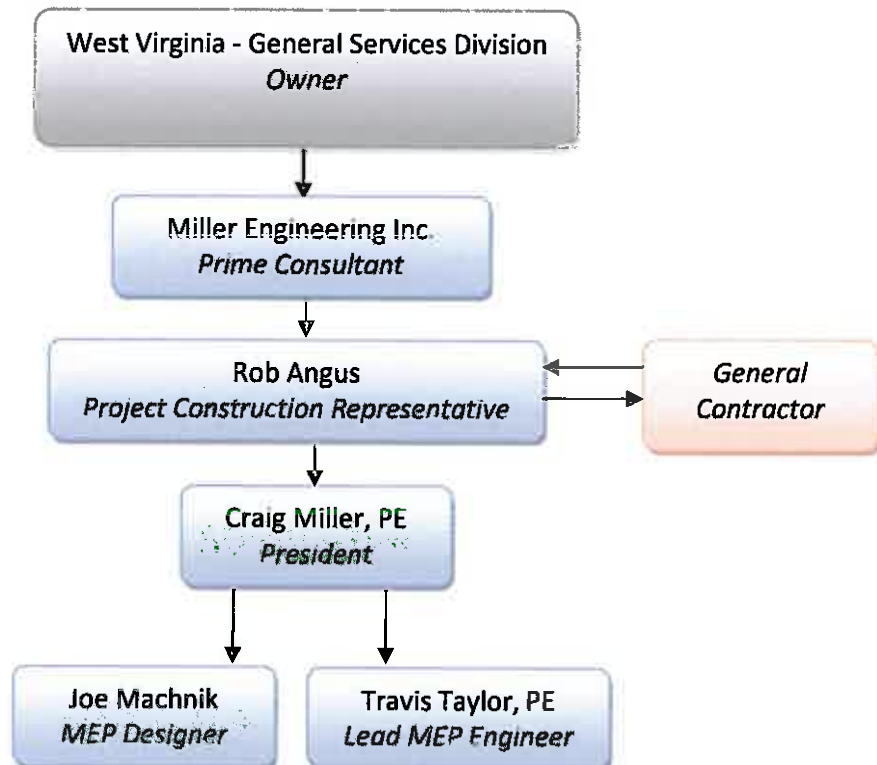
West Virginia - General Services Division
Owner

Miller Engineering Inc
Prime Consultant

Rob Angus
Project Construction Representative

General
Contractor

Craig Miller, PE
President

Joe Machnik
MEP Designer

Travis Taylor, PE
Lead MEP Engineer